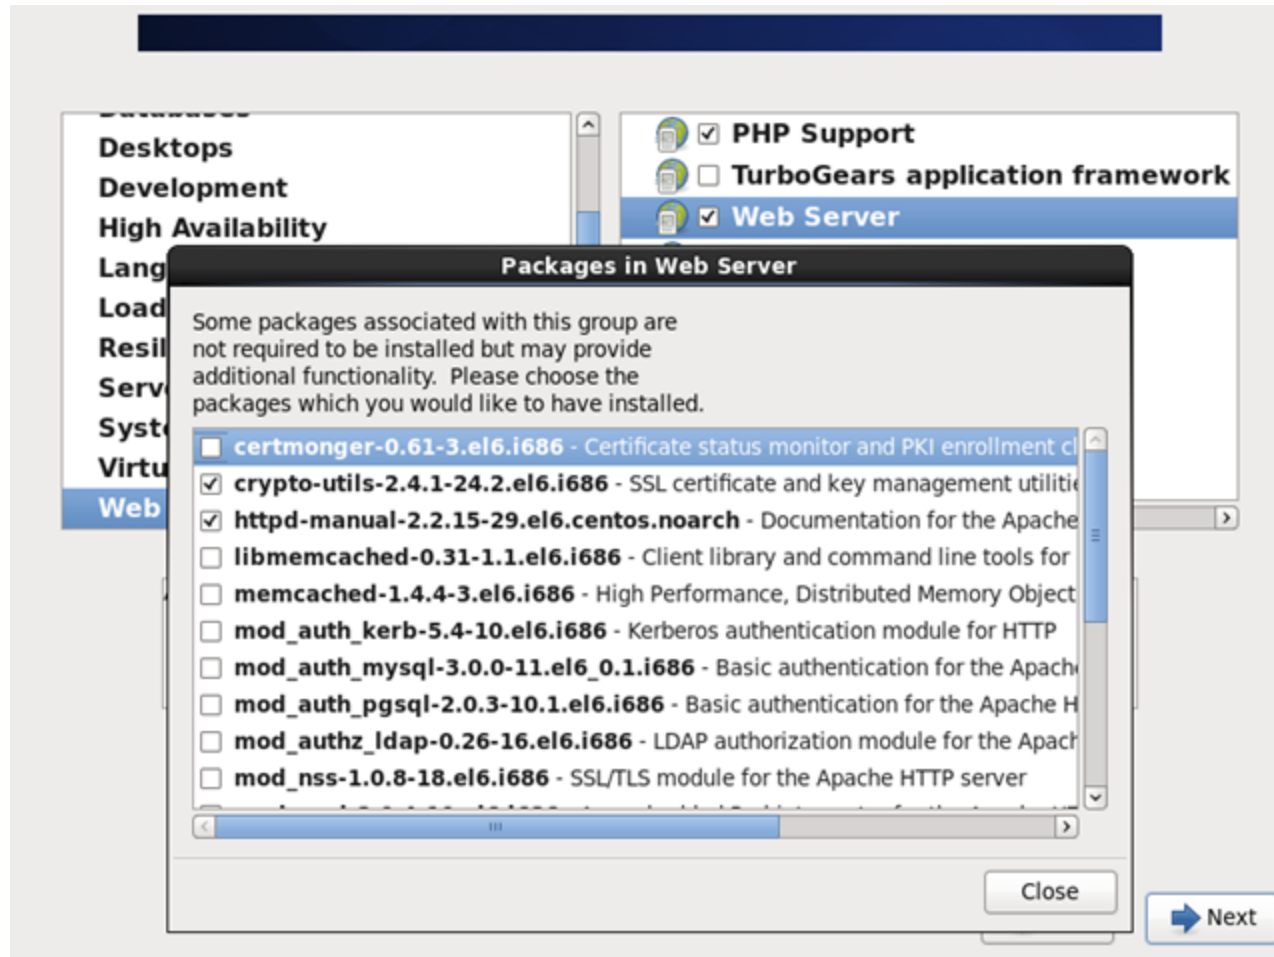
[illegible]
Desktops
Development
High Availability
Lang
Load
Resil
Serv
Syst
Virtu
Web

☑ PHP Support
☐ TurboGears application framework
☑ Web Server

Packages in Web Server

Some packages associated with this group are not required to be installed but may provide additional functionality. Please choose the packages which you would like to have installed.

☐ certmonger-0.61-3.el6.i686 - Certificate status monitor and PKI enrollment cl
☑ crypto-utils-2.4.1-24.2.el6.i686 - SSL certificate and key management utiliti
☑ httpd-manual-2.2.15-29.el6.centos.noarch - Documentation for the Apache
☐ libmemcached-0.31-1.1.el6.i686 - Client library and command line tools for
☐ memcached-1.4.4-3.el6.i686 - High Performance, Distributed Memory Object
☐ mod_auth_kerb-5.4-10.el6.i686 - Kerberos authentication module for HTTP
☐ mod_auth_mysql-3.0.0-11.el6_0.1.i686 - Basic authentication for the Apach
☐ mod_auth_pgsql-2.0.3-10.1.el6.i686 - Basic authentication for the Apache H
☐ mod_authz_ldap-0.26-16.el6.i686 - LDAP authorization module for the Apach
☐ mod_nss-1.0.8-18.el6.i686 - SSL/TLS module for the Apache HTTP server
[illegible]

Close

Next